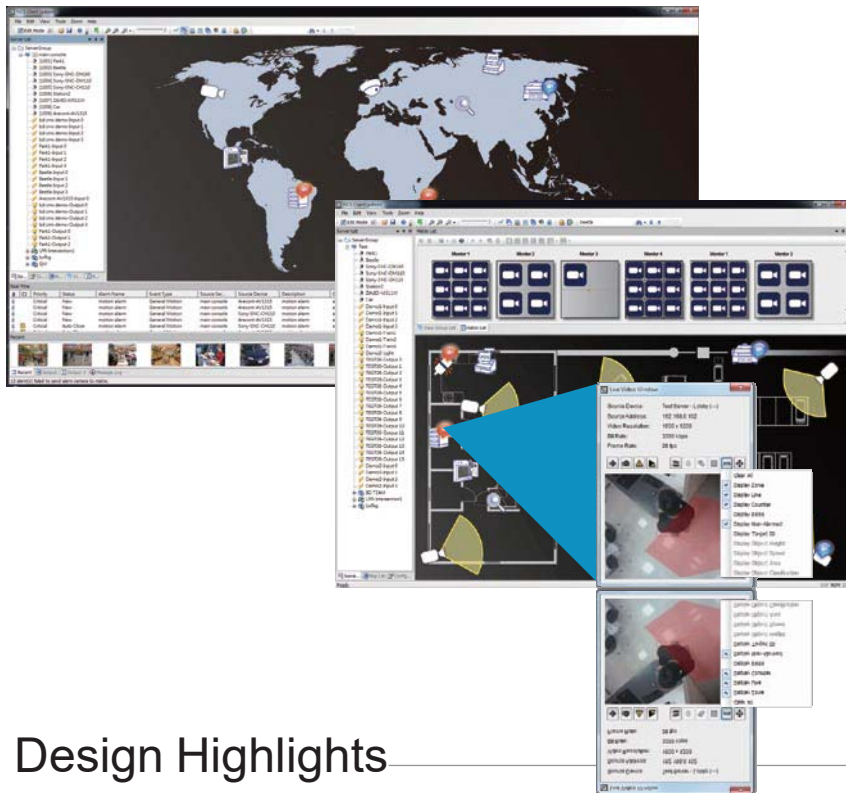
Design Highlights

Live Video Window

Source Device: Test Server - Lobby (--)
Source Address: 192.168.0.102
Video Resolution: 1600 x 1200
Bit Rate: 3300 kbps
Frame Rate: 30 fps

Clear All
Display Zone
Display Line
Display Counter
Display Rule
Display Non-Alarmed
Display Target ID
Display Object Height
Display Object Speed
Display Object Area
Display Object Classification

Server List
Monitor 1
Monitor 2
Monitor 3
Monitor 4
Monitor 5
Monitor 6
Ready